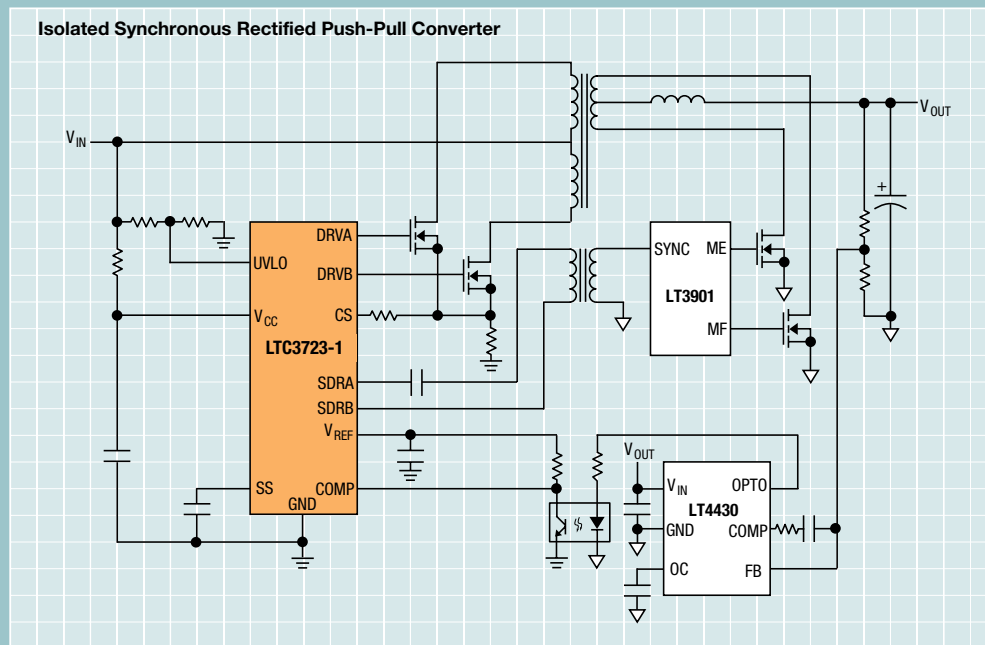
Isolated Synchronous Rectified Push-Pull Converter

$V_{IN}$

$V_{OUT}$

UVLO

DRVA

DRVB

$V_{CC}$

CS

LTC3723-1

SDRA

SDRB

$V_{REF}$

SS

COMP

GND

SYNC

ME

LT3901

MF

$V_{OUT}$

$V_{IN}$

OPTO

LT4430

GND

COMP

OC

FB

+